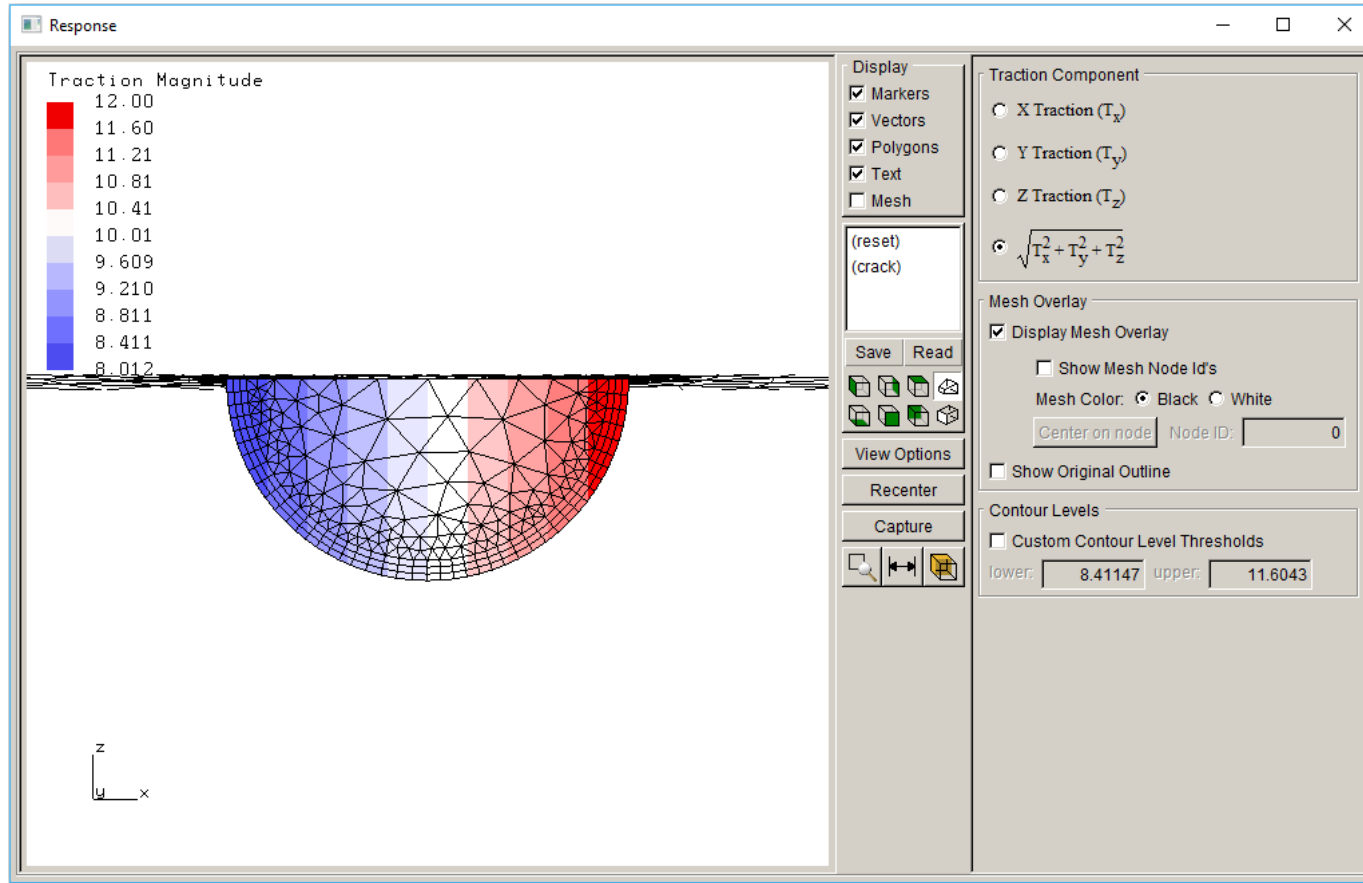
Response

Traction Magnitude
12.00
11.60
11.21
10.81
10.41
10.01
9.609
9.210
8.811
8.411
8.012

z
y x

Display
Markers
Vectors
Polygons
Text
Mesh

(reset)
(crack)

Save Read

View Options
Recenter
Capture

Traction Component
X Traction ($T_x$)
Y Traction ($T_y$)
Z Traction ($T_z$)
$\sqrt{T_x^2 + T_y^2 + T_z^2}$

Mesh Overlay
Display Mesh Overlay
Show Mesh Node Id's
Mesh Color: Black White
Center on node Node ID: 0
Show Original Outline

Contour Levels
Custom Contour Level Thresholds
lower: 8.41147 upper: 11.6043